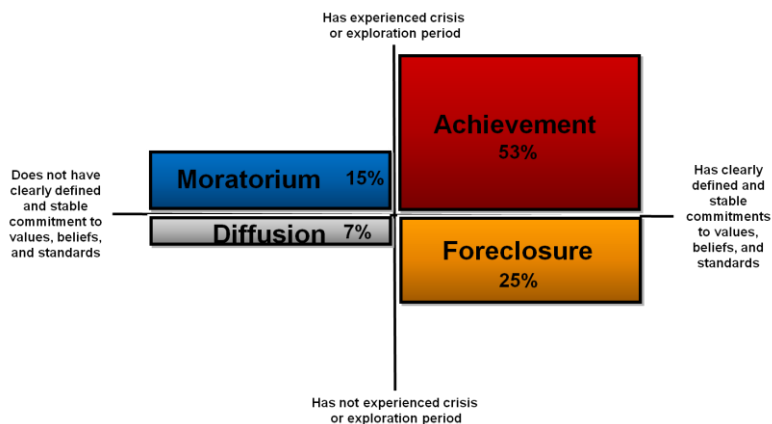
Has experienced crisis or exploration period

Achievement
53%

Does not have clearly defined and stable commitment to values, beliefs, and standards

Moratorium 15%

Diffusion 7%

Has clearly defined and stable commitments to values, beliefs, and standards

Foreclosure
25%

Has not experienced crisis or exploration period